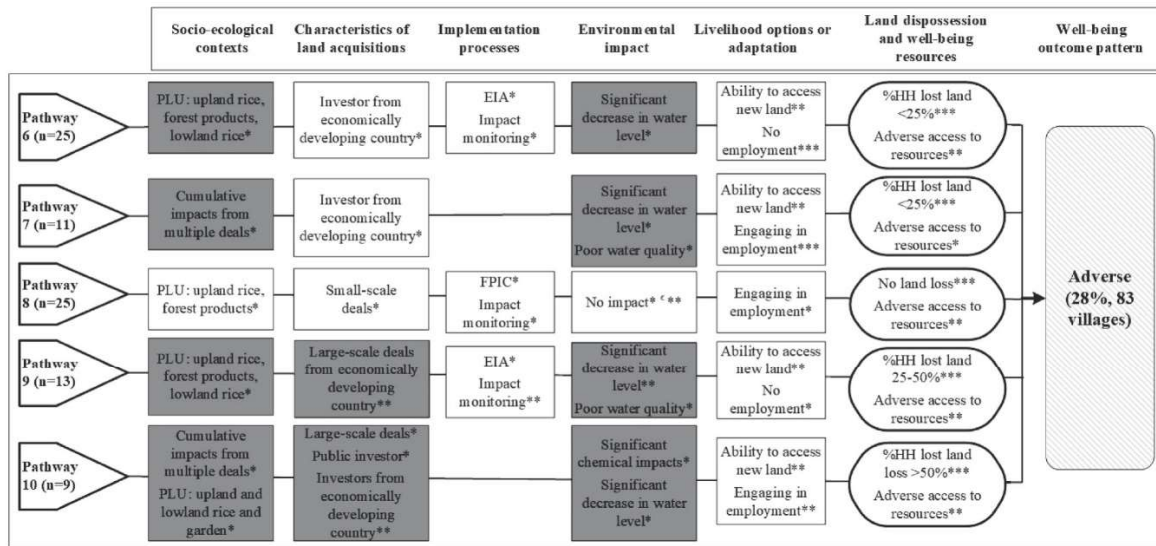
| | Socio-ecological contexts | Characteristics of land acquisitions | Implementation processes | Environmental impact | Livelihood options or adaptation | Land dispossession and well-being resources | Well-being outcome pattern |
|---|---|---|---|---|---|---|---|
| Pathway 6 (n=25) | PLU: upland rice, forest products, lowland rice* | Investor from economically developing country* | EIA* Impact monitoring* | Significant decrease in water level* | Ability to access new land** No employment*** | %HH lost land <25%*** Adverse access to resources** | |
| Pathway 7 (n=11) | Cumulative impacts from multiple deals* | Investor from economically developing country* | | Significant decrease in water level* Poor water quality* | Ability to access new land** Engaging in employment*** | %HH lost land <25%*** Adverse access to resources* | |
| Pathway 8 (n=25) | PLU: upland rice, forest products* | Small-scale deals* | FPIC* Impact monitoring* | No impact* ᶜ ** | Engaging in employment* | No land loss*** Adverse access to resources** | Adverse (28%, 83 villages) |
| Pathway 9 (n=13) | PLU: upland rice, forest products, lowland rice* | Large-scale deals from economically developing country** | EIA* Impact monitoring** | Significant decrease in water level** Poor water quality* | Ability to access new land** No employment* | %HH lost land 25-50%*** Adverse access to resources** | |
| Pathway 10 (n=9) | Cumulative impacts from multiple deals* PLU: upland and lowland rice and garden* | Large-scale deals* Public investor* Investors from economically developing country** | | Significant chemical impacts* Significant decrease in water level* | Ability to access new land** Engaging in employment** | %HH lost land loss >50%*** Adverse access to resources** | |